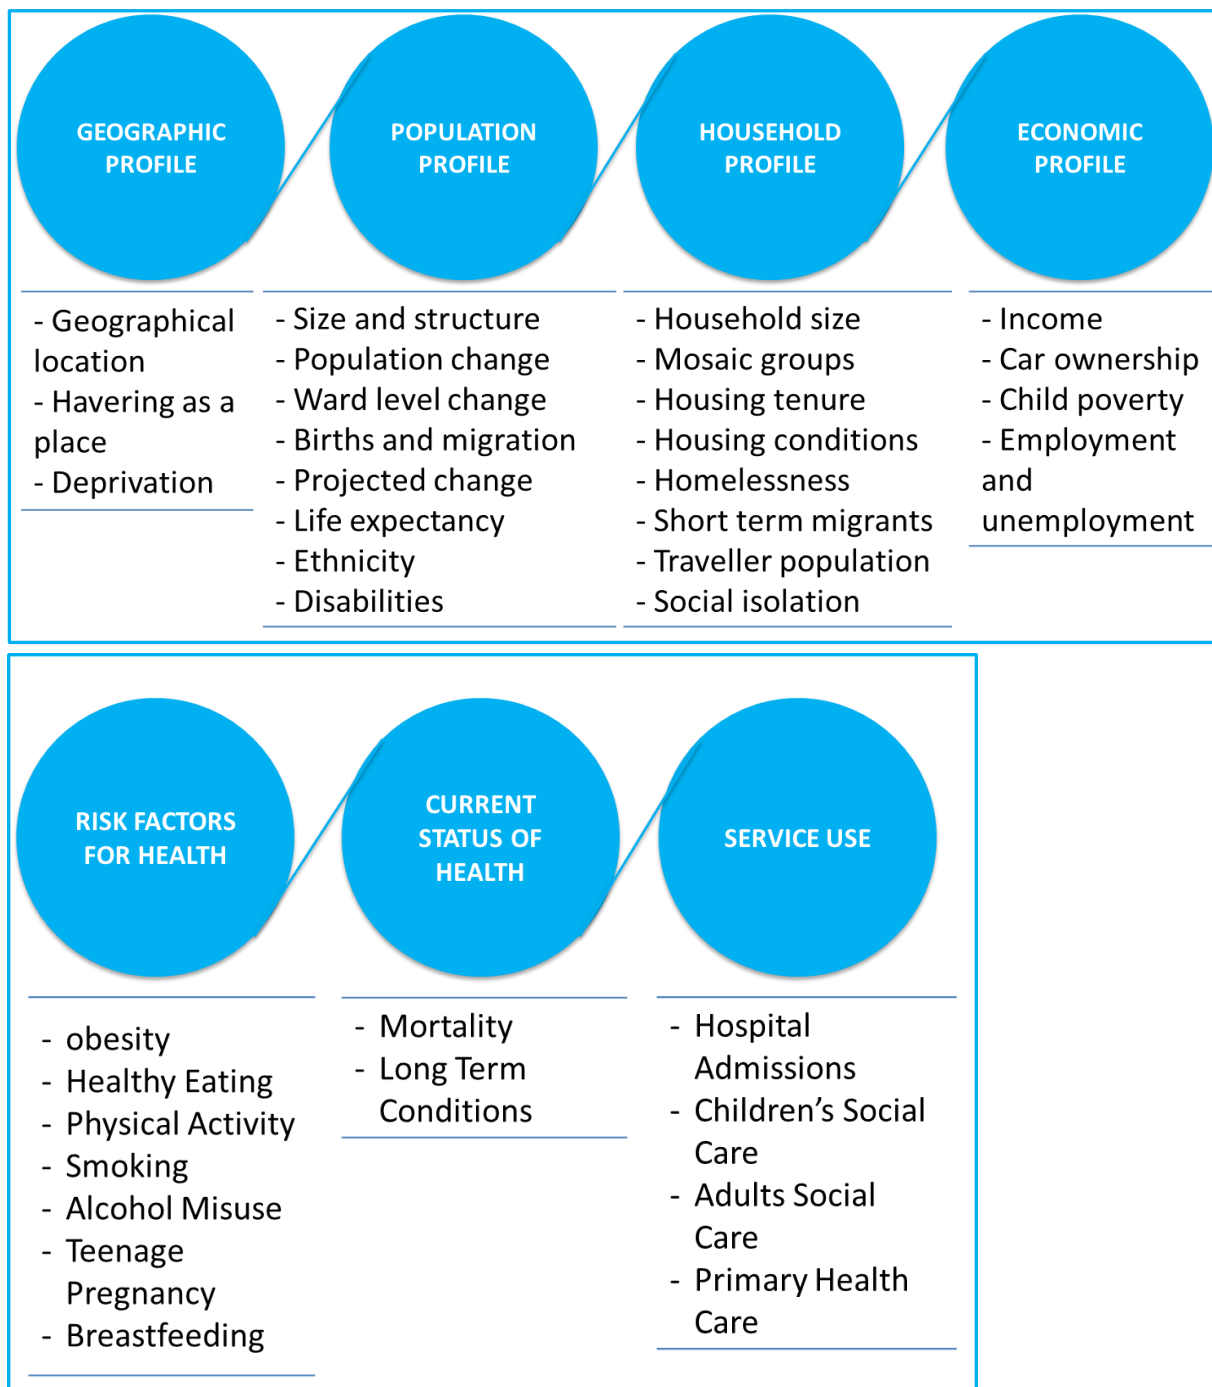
GEOGRAPHIC PROFILE

- Geographical location
- Havering as a place
- Deprivation

POPULATION PROFILE

- Size and structure
- Population change
- Ward level change
- Births and migration
- Projected change
- Life expectancy
- Ethnicity
- Disabilities

HOUSEHOLD PROFILE

- Household size
- Mosaic groups
- Housing tenure
- Housing conditions
- Homelessness
- Short term migrants
- Traveller population
- Social isolation

ECONOMIC PROFILE

- Income
- Car ownership
- Child poverty
- Employment and unemployment

RISK FACTORS FOR HEALTH

- obesity
- Healthy Eating
- Physical Activity
- Smoking
- Alcohol Misuse
- Teenage Pregnancy
- Breastfeeding

CURRENT STATUS OF HEALTH

- Mortality
- Long Term Conditions

SERVICE USE

- Hospital Admissions
- Children's Social Care
- Adults Social Care
- Primary Health Care